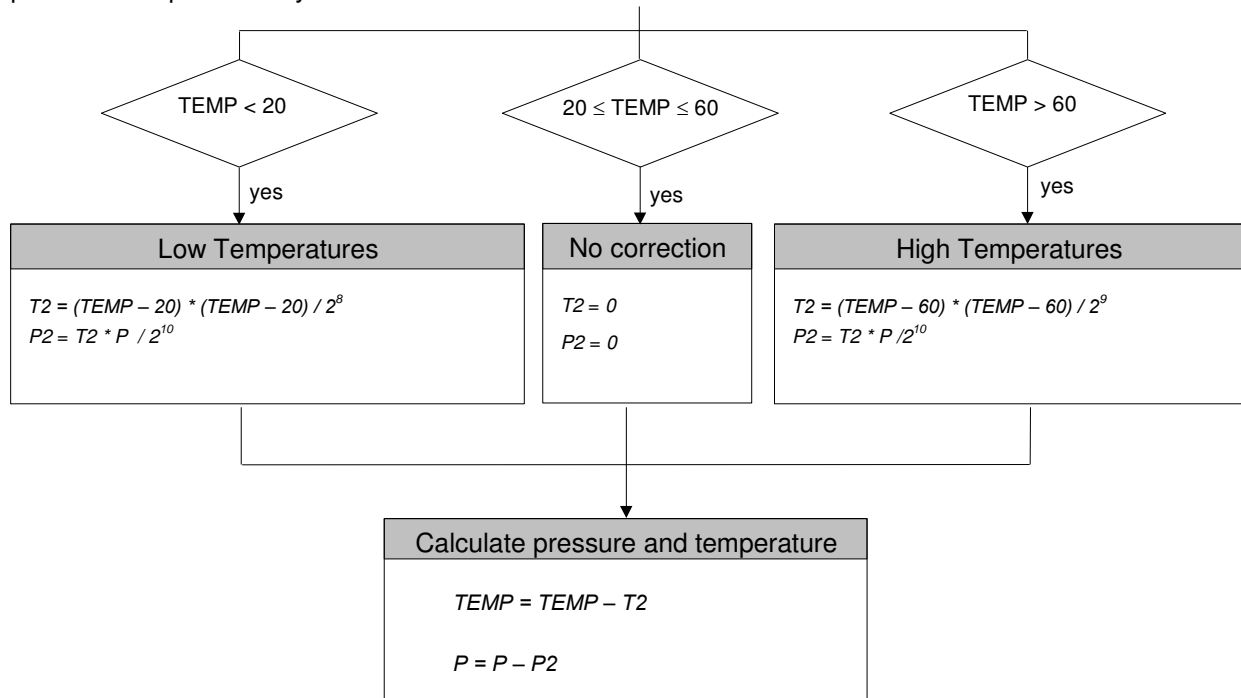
TEMP < 20

$20 \leq$ TEMP $\leq 60$

TEMP > 60

yes

yes

yes

Low Temperatures

$T2 = (TEMP – 20) * (TEMP – 20) / 2^8$
$P2 = T2 * P / 2^{10}$

No correction

$T2 = 0$

$P2 = 0$

High Temperatures

$T2 = (TEMP – 60) * (TEMP – 60) / 2^9$
$P2 = T2 * P / 2^{10}$

Calculate pressure and temperature

$TEMP = TEMP – T2$

$P = P – P2$